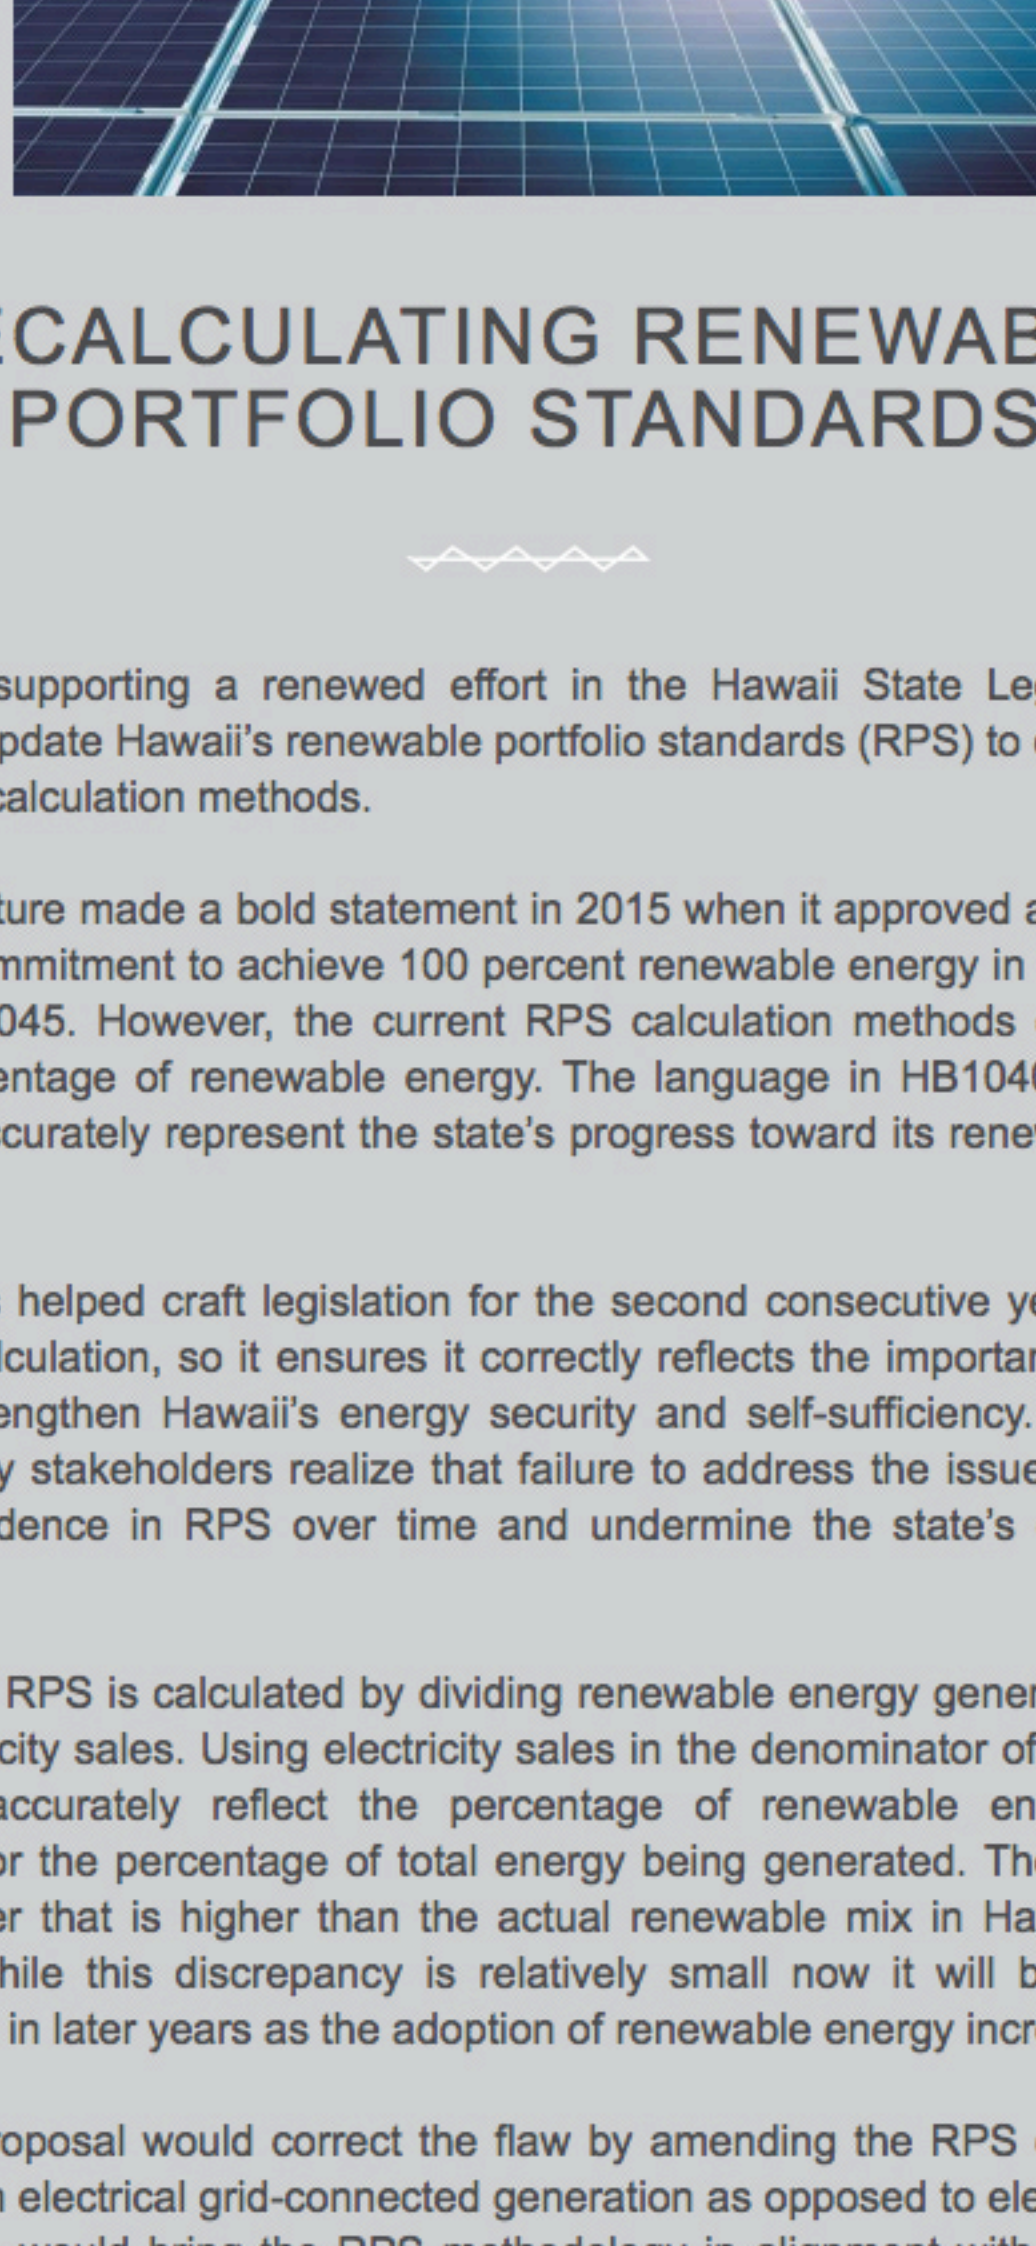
ECALCULATING RENEWAB PORTFOLIO STANDARDS

supporting a renewed effort in the Hawaii State Le pdate Hawaii's renewable portfolio standards (RPS) to calculation methods.

ture made a bold statement in 2015 when it approved a mmitment to achieve 100 percent renewable energy in 045. However, the current RPS calculation methods entage of renewable energy. The language in HB104 curately represent the state's progress toward its rene

helped craft legislation for the second consecutive y lculation, so it ensures it correctly reflects the importa engthen Hawaii's energy security and self-sufficiency. y stakeholders realize that failure to address the issue dence in RPS over time and undermine the state's

RPS is calculated by dividing renewable energy gener city sales. Using electricity sales in the denominator of accurately reflect the percentage of renewable en r the percentage of total energy being generated. Th er that is higher than the actual renewable mix in Ha hile this discrepancy is relatively small now it will b in later years as the adoption of renewable energy incr

roposal would correct the flaw by amending the RPS electrical grid-connected generation as opposed to ele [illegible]